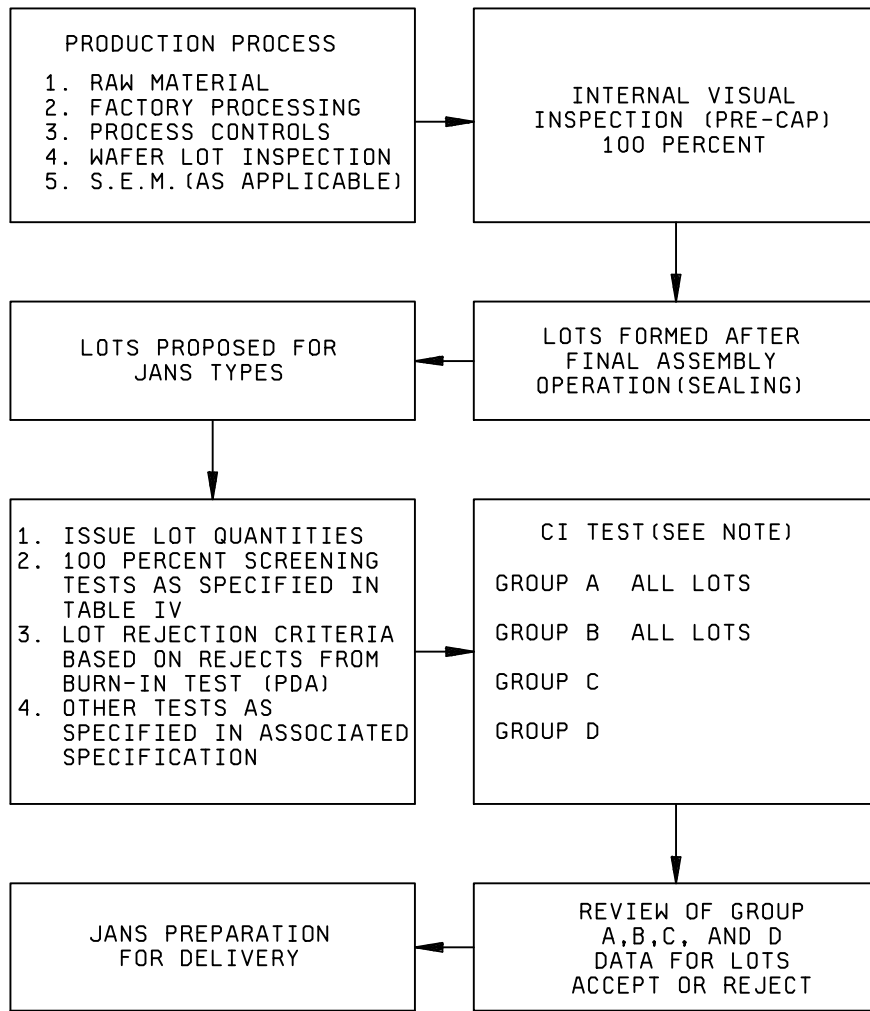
PRODUCTION PROCESS

1. RAW MATERIAL
2. FACTORY PROCESSING
3. PROCESS CONTROLS
4. WAFER LOT INSPECTION
5. S.E.M.(AS APPLICABLE)

INTERNAL VISUAL INSPECTION (PRE-CAP) 100 PERCENT

LOTS FORMED AFTER FINAL ASSEMBLY OPERATION(SEALING)

LOTS PROPOSED FOR JANS TYPES

1. ISSUE LOT QUANTITIES
2. 100 PERCENT SCREENING TESTS AS SPECIFIED IN TABLE IV
3. LOT REJECTION CRITERIA BASED ON REJECTS FROM BURN-IN TEST (PDA)
4. OTHER TESTS AS SPECIFIED IN ASSOCIATED SPECIFICATION

CI TEST(SEE NOTE)

GROUP A ALL LOTS

GROUP B ALL LOTS

GROUP C

GROUP D

REVIEW OF GROUP A,B,C, AND D DATA FOR LOTS ACCEPT OR REJECT

JANS PREPARATION FOR DELIVERY